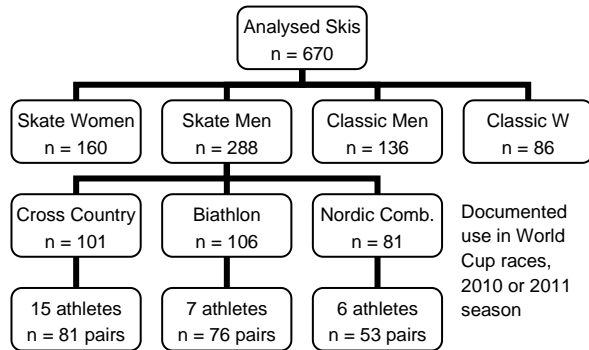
Analysed Skis
n = 670

Skate Women
n = 160

Skate Men
n = 288

Classic Men
n = 136

Classic W
n = 86

Cross Country
n = 101

Biathlon
n = 106

Nordic Comb.
n = 81

Documented use in World Cup races, 2010 or 2011 season

15 athletes
n = 81 pairs

7 athletes
n = 76 pairs

6 athletes
n = 53 pairs